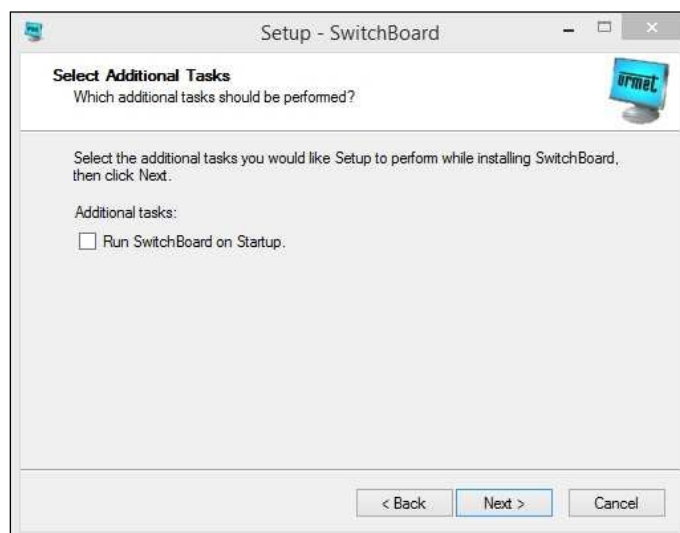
Setup - SwitchBoard

Select Additional Tasks
Which additional tasks should be performed?

urmet

Select the additional tasks you would like Setup to perform while installing SwitchBoard, then click Next.

Additional tasks:

Run SwitchBoard on Startup.

< Back
Next >
Cancel